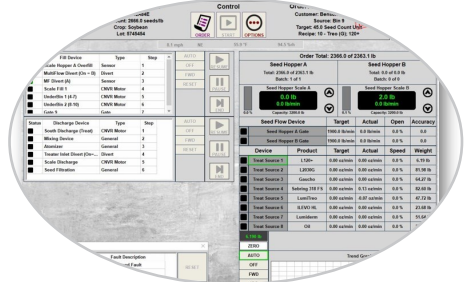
Control

ORDER START OPTIONS

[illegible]: 2000.0 seeds/lb
Crop: Soybean
Lot: 5745454

Customer: Benson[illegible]
Source: Bin 9
Target: 45.0 Seed Count Unit
Recipe: 10 - Treo (G): 120+

| | Fill Device | Type | Step |
|---|---|---|---|
| | Scale Hopper A Overfill | Sensor | 1 |
| | Multiflow Divert (On = B) | Divert | 2 |
| | MF Divert (A) | Sensor | 3 |
| | Scale Fill 1 | CNVR Motor | 4 |
| | Underflex 1 (4.7) | CNVR Motor | 5 |
| | Underflex 2 (0.10) | CNVR Motor | 6 |
| | Gate 9 | Gate | 7 |

AUTO OFF FWD RESET

| Status | Discharge Device | Type | Step |
|---|---|---|---|
| | South Discharge (Treat) | CNVR Motor | 1 |
| | Mixing Device | General | 2 |
| | Atomizer | General | 3 |
| | Treater Inlet Divert (On=... | Divert | 4 |
| | Scale Discharge | CNVR Motor | 5 |
| | Seed Filtration | General | 6 |

AUTO OFF FWD RESET

Order Total: 2366.0 of 2363.1 lb

Seed Hopper A
Total: 2366.0 of 2363.1 lb
Batch: 1 of 1
Seed Hopper Scale A
0.0 lb
0.0 lb/min
Capacity: 3000.0 lb

Seed Hopper B
Total: 0.0 of 0.0 lb
Batch: 0 of 0
Seed Hopper Scale B
0.0 lb
0.0 lb/min
Capacity: 3000.0 lb

| | Seed Flow Device | Target | Actual | Open | Accuracy |
|---|---|---|---|---|---|
| | Seed Hopper A Gate | 7000.0 lb/min | 0.0 lb/min | 0.0 % | 0.0 % |
| | Seed Hopper B Gate | 7000.0 lb/min | 0.0 lb/min | 0.0 % | 0.0 % |

| | Device | Product | Target | Actual | Speed | Weight |
|---|---|---|---|---|---|---|
| | Treat Source 1 | L120+ | 0.00 oz/min | 0.00 oz/min | 0.0 % | 6.19 lb |
| | Treat Source 2 | L2030G | 0.00 oz/min | 0.00 oz/min | 0.0 % | 91.36 lb |
| | Treat Source 3 | Gaucho | 0.00 oz/min | 0.00 oz/min | 0.0 % | 54.27 lb |
| | Treat Source 4 | Sebring 318 FS | 0.00 oz/min | 0.13 oz/min | 0.0 % | 82.60 lb |
| | Treat Source 5 | LumiTreo | 0.00 oz/min | 0.07 oz/min | 0.0 % | 47.72 lb |
| | Treat Source 6 | ILEVO HL | 0.00 oz/min | 0.00 oz/min | 0.0 % | 23.68 lb |
| | Treat Source 7 | Lumiderm | 0.00 oz/min | 0.00 oz/min | 0.0 % | 51.54 lb |
| | Treat Source 8 | Oil | 0.00 oz/min | 0.00 oz/min | 0.0 % | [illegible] |

ZERO
AUTO
OFF
FWD

Fault Description
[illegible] Fault